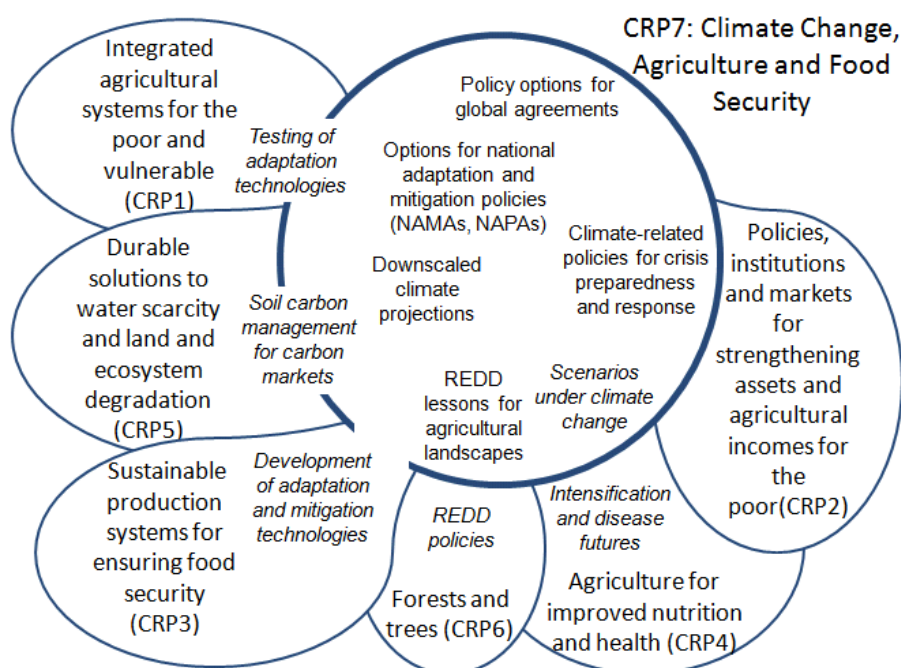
CRP7: Climate Change, Agriculture and Food Security

Integrated agricultural systems for the poor and vulnerable (CRP1)

Testing of adaptation technologies

Policy options for global agreements

Options for national adaptation and mitigation policies (NAMAs, NAPAs)

Climate-related policies for crisis preparedness and response

Policies, institutions and markets for strengthening assets and agricultural incomes for the poor(CRP2)

Durable solutions to water scarcity and land and ecosystem degradation (CRP5)

Soil carbon management for carbon markets

Downscaled climate projections

REDD lessons for agricultural landscapes

Scenarios under climate change

Sustainable production systems for ensuring food security (CRP3)

Development of adaptation and mitigation technologies

REDD policies

Intensification and disease futures

Forests and trees (CRP6)

Agriculture for improved nutrition and health (CRP4)